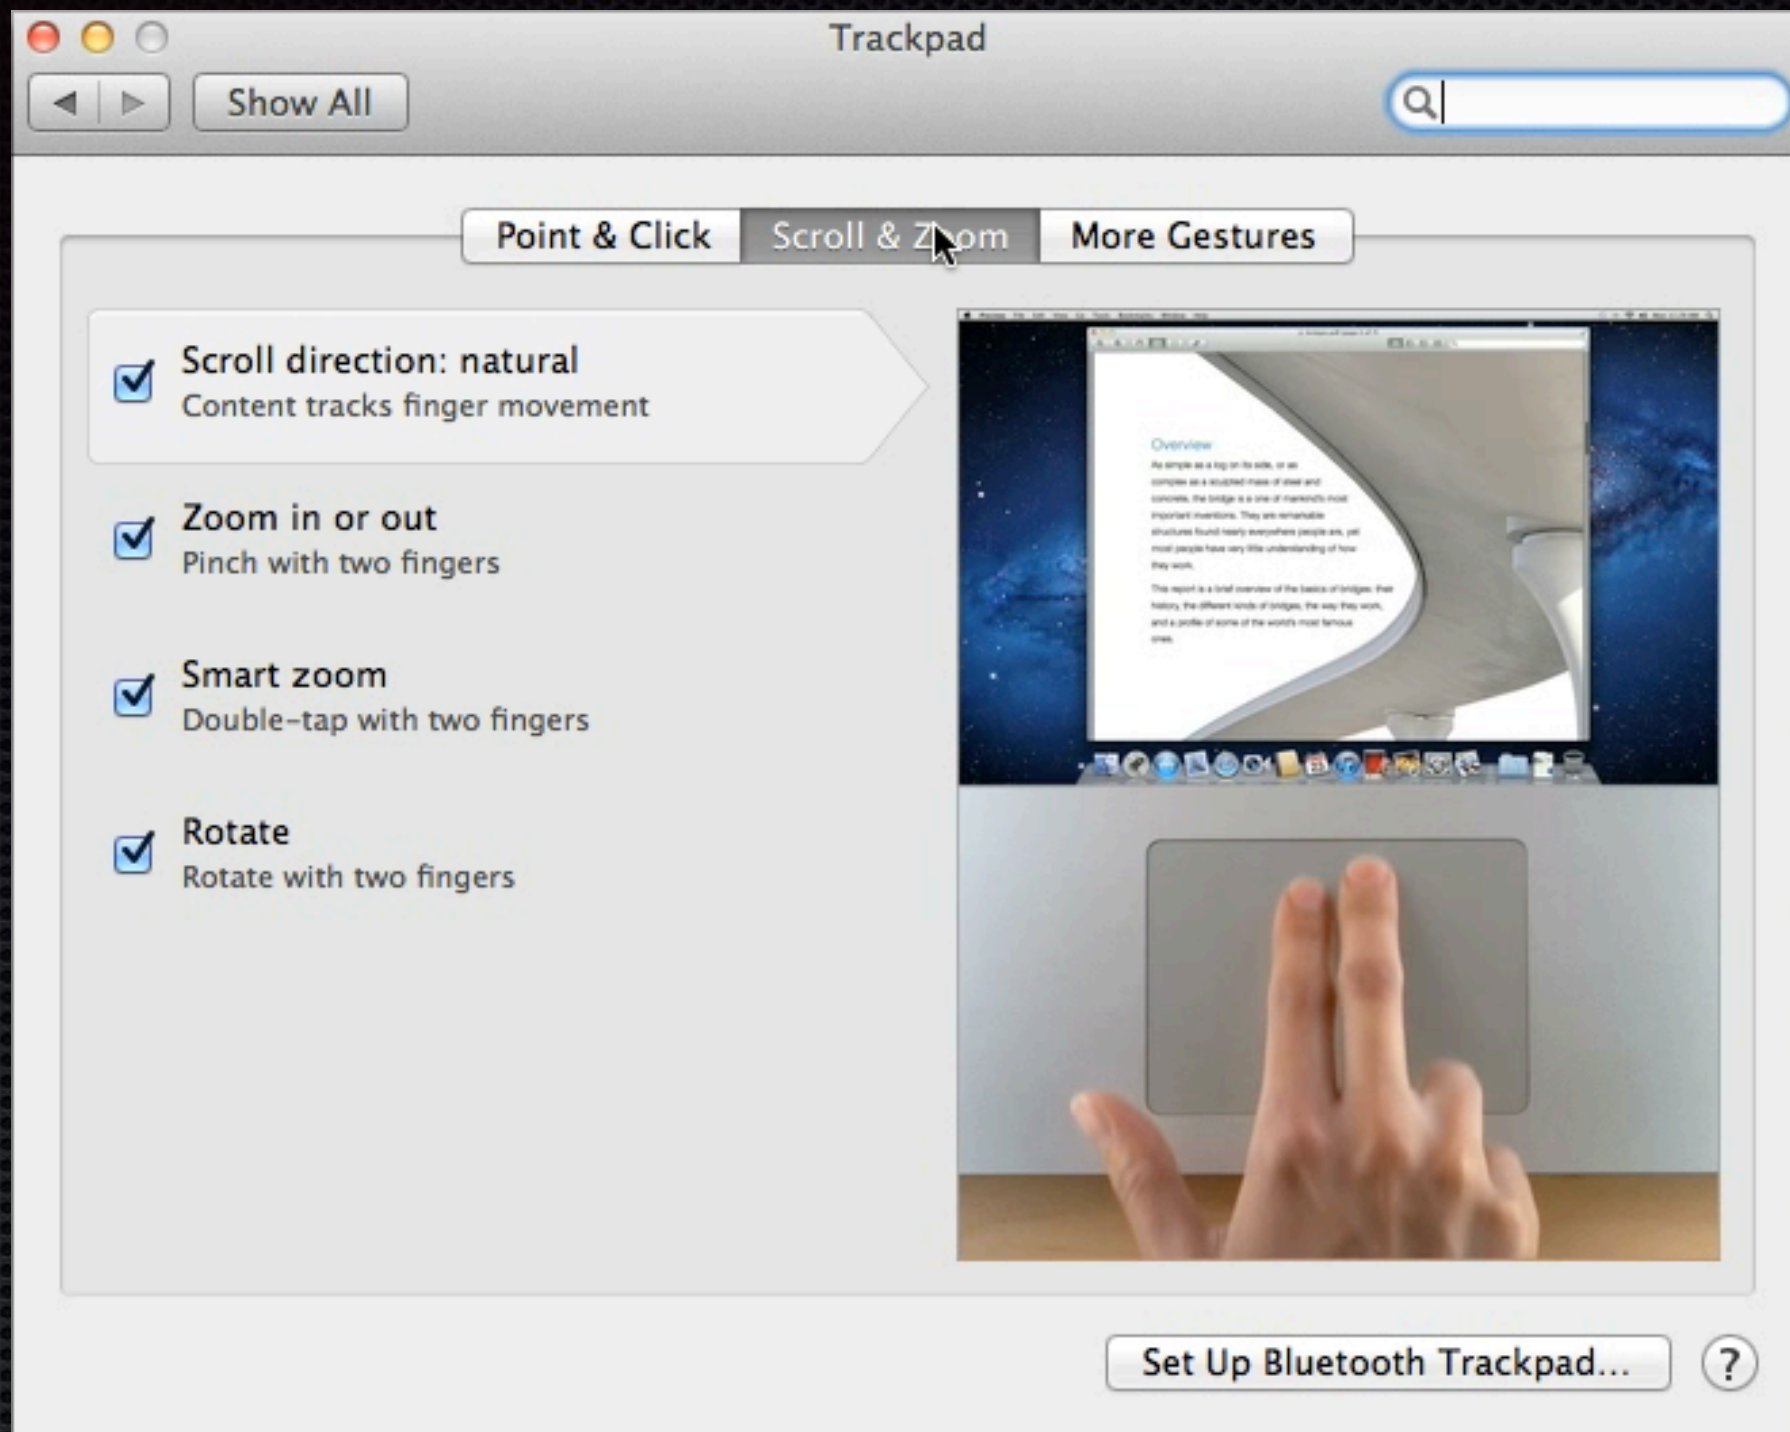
Trackpad

Show All

Point & Click
Scroll & Zoom
More Gestures

Scroll direction: natural
Content tracks finger movement

Zoom in or out
Pinch with two fingers

Smart zoom
Double-tap with two fingers

Rotate
Rotate with two fingers

Overview

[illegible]

Set Up Bluetooth Trackpad...

?